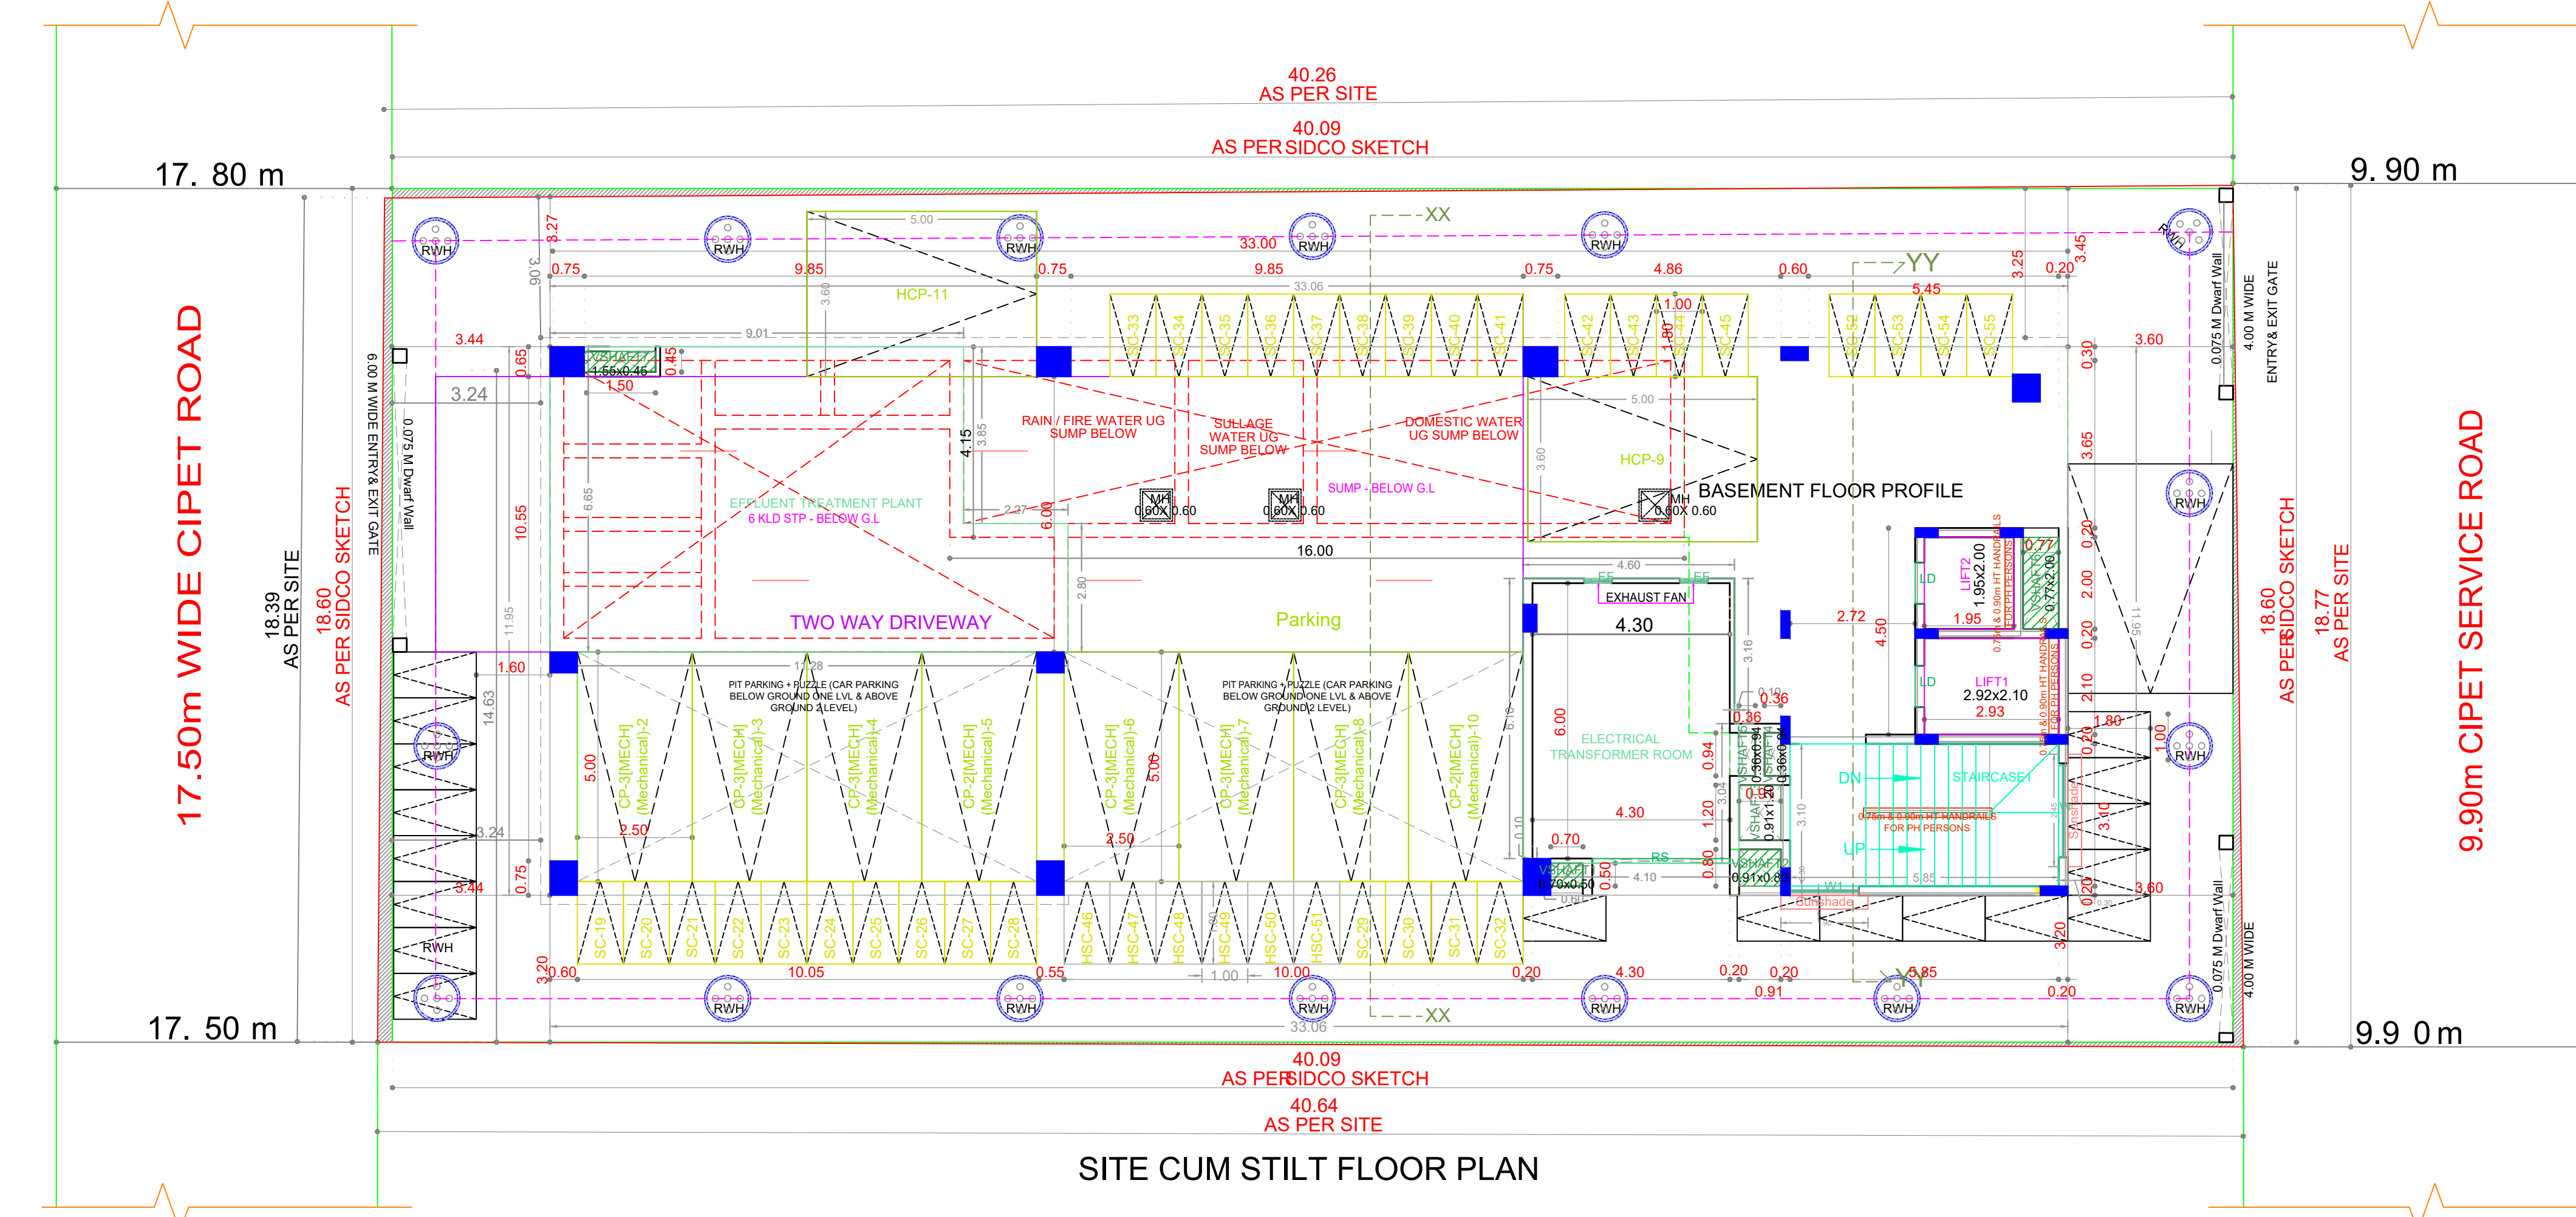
40.26
AS PER SITE
40.09
AS PER SIDCO SKETCH
17. 80 m
9. 90 m
17.50m WIDE CIPET ROAD
18.39
AS PER SITE
18.60
AS PER SIDCO SKETCH
6.00 M WIDE ENTRY& EXIT GATE
0.075 M Dwarf Wall
RWH
RWH
RWH
RWH
RWH
RWH
3.27
3.06
0.75
9.85
5.00
HCP-11
3.60
9.01
33.00
0.75
9.85
33.06
0.75
4.86
0.60
XX
YY
5.45
3.25
0.20
3.45
3.44
3.24
0.65
V.SHAFT
1.56x0.45
0.45
1.50
SC-33
SC-34
SC-35
SC-36
SC-37
SC-38
SC-39
SC-40
SC-41
SC-42
SC-43
SC-44
SC-45
SC-52
SC-53
SC-54
SC-55
1.00
1.00
0.30
3.60
3.65
RAIN / FIRE WATER UG SUMP BELOW
SULLAGE WATER UG SUMP BELOW
DOMESTIC WATER UG SUMP BELOW
5.00
HCP-9
3.60
4.15
3.85
SUMP - BELOW G.L
MH
0.60X 0.60
MH
0.60X 0.60
MH
0.60X 0.60
BASEMENT FLOOR PROFILE
10.55
6.65
EFFLUENT TREATMENT PLANT
6 KLD STP - BELOW G.L
2.27
6.00
16.00
4.60
EF
EF
EXHAUST FAN
4.30
TWO WAY DRIVEWAY
Parking
2.80
11.95
LD
LIFT2
1.95x2.00
1.95
0.75m & 0.90m HT HANDRAILS FOR PH PERSONS
0.77
V.SHAFT
0.77x2.00
0.20
2.00
0.20
2.10
11.95
2.72
4.50
LD
LIFT1
2.92x2.10
2.93
1.80
0.20
1.00
0.075 M Dwarf Wall
4.00 M WIDE
ENTRY& EXIT GATE
18.60
AS PER SIDCO SKETCH
18.77
AS PER SITE
9.90m CIPET SERVICE ROAD
14.63
1.60
10.28
PIT PARKING + PUZZLE (CAR PARKING BELOW GROUND ONE LVL & ABOVE GROUND 2 LEVEL)
PIT PARKING + PUZZLE (CAR PARKING BELOW GROUND ONE LVL & ABOVE GROUND 2 LEVEL)
5.00
CP-3[MECH] (Mechanical)-2
CP-3[MECH] (Mechanical)-3
CP-3[MECH] (Mechanical)-4
CP-2[MECH] (Mechanical)-5
CP-3[MECH] (Mechanical)-6
CP-3[MECH] (Mechanical)-7
CP-3[MECH] (Mechanical)-8
CP-2[MECH] (Mechanical)-10
5.00
2.50
2.50
6.18
3.16
6.00
ELECTRICAL TRANSFORMER ROOM
0.10
0.36
0.36
0.94
V.SHAFT
0.36x0.94
V.SHAFT
0.36x0.94
3.04
0.91
0.91x1.20
3.10
DN
STAIRCASE1
0.75m & 0.90m HT HANDRAILS FOR PH PERSONS
UP
3.10
4.30
1.20
0.70
0.10
RS
0.80
V.SHAFT
0.91x0.80
5.85
W1
Sunshade
3.24
3.44
0.75
V.SHAFT
0.70x0.50
0.50
4.10
0.60
0.20
3.60
SC-19
SC-20
SC-21
SC-22
SC-23
SC-24
SC-25
SC-26
SC-27
SC-28
HSC-46
HSC-47
HSC-48
HSC-49
HSC-50
HSC-51
SC-29
SC-30
SC-31
SC-32
3.20
0.60
10.05
0.55
1.00
10.00
0.20
4.30
0.20
0.20
0.91
5.85
3.20
0.20
0.075 M Dwarf Wall
4.00 M WIDE
17. 50 m
9.9 0 m
33.06
XX
YY
40.09
AS PER SIDCO SKETCH
40.64
AS PER SITE
SITE CUM STILT FLOOR PLAN